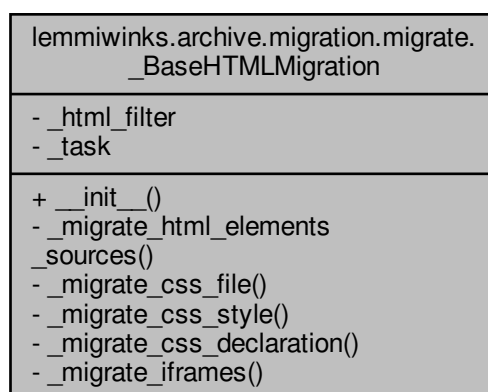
lemmiwinks.archive.migration.migrate.
_BaseHTMLMigration

- _html_filter
- _task

+ __init__()
- _migrate_html_elements
_sources()
- _migrate_css_file()
- _migrate_css_style()
- _migrate_css_declaration()
- _migrate_iframes()